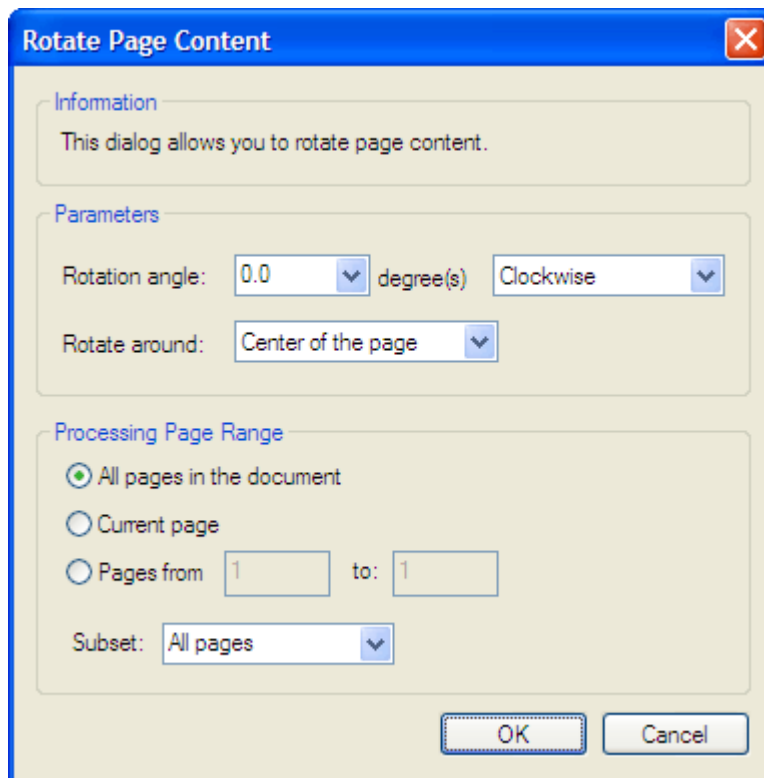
Rotate Page Content

Information

This dialog allows you to rotate page content.

Parameters

Rotation angle: 0.0 degree(s) Clockwise

Rotate around: Center of the page

Processing Page Range

All pages in the document

Current page

Pages from 1 to: 1

Subset: All pages

OK Cancel